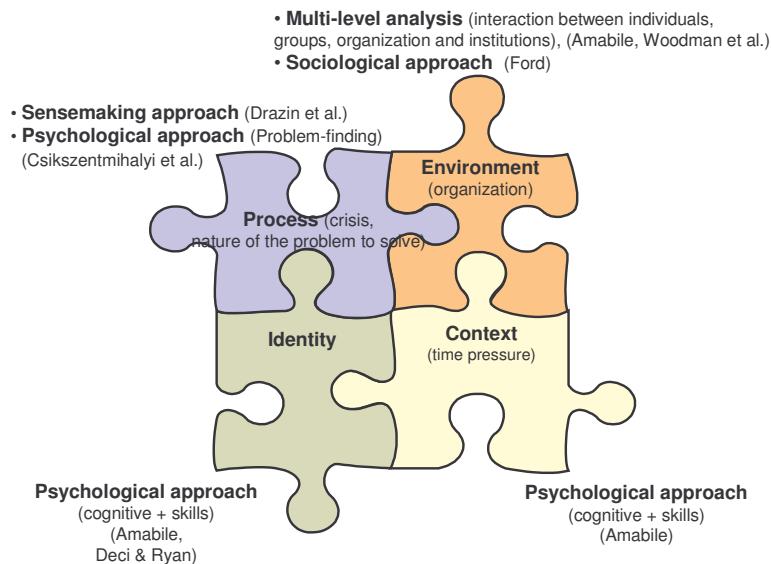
• **Multi-level analysis** (interaction between individuals, groups, organization and institutions), (Amabile, Woodman et al.)
• **Sociological approach** (Ford)

• **Sensemaking approach** (Drazin et al.)
• **Psychological approach** (Problem-finding) (Csikszentmihalyi et al.)

**Environment** (organization)

**Process** (crisis, nature of the problem to solve)

**Identity**

**Context** (time pressure)

**Psychological approach** (cognitive + skills) (Amabile, Deci & Ryan)

**Psychological approach** (cognitive + skills) (Amabile)